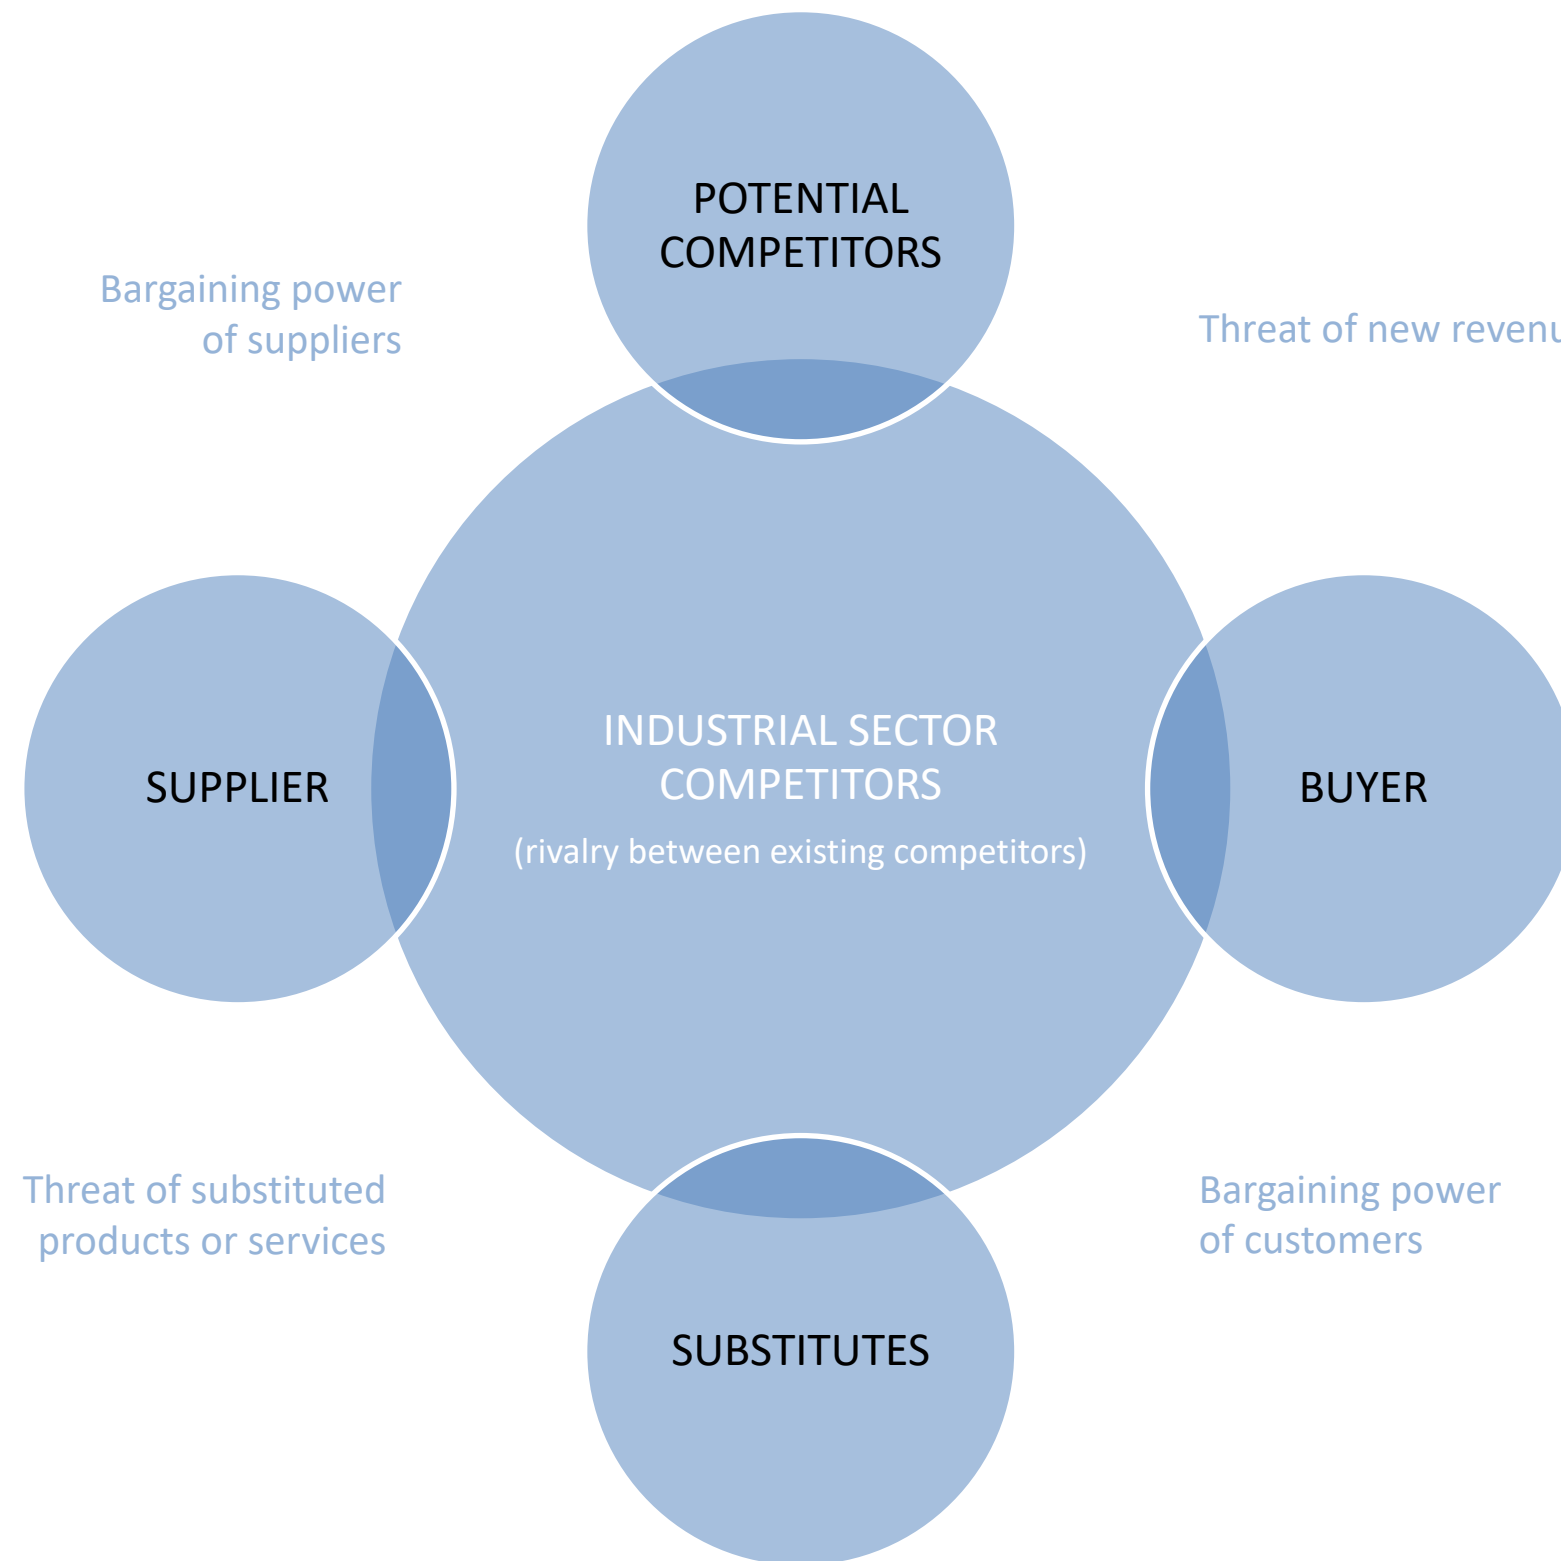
POTENTIAL COMPETITORS

Bargaining power of suppliers

Threat of new revenu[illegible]

SUPPLIER

INDUSTRIAL SECTOR COMPETITORS

(rivalry between existing competitors)

BUYER

Threat of substituted products or services

Bargaining power of customers

SUBSTITUTES